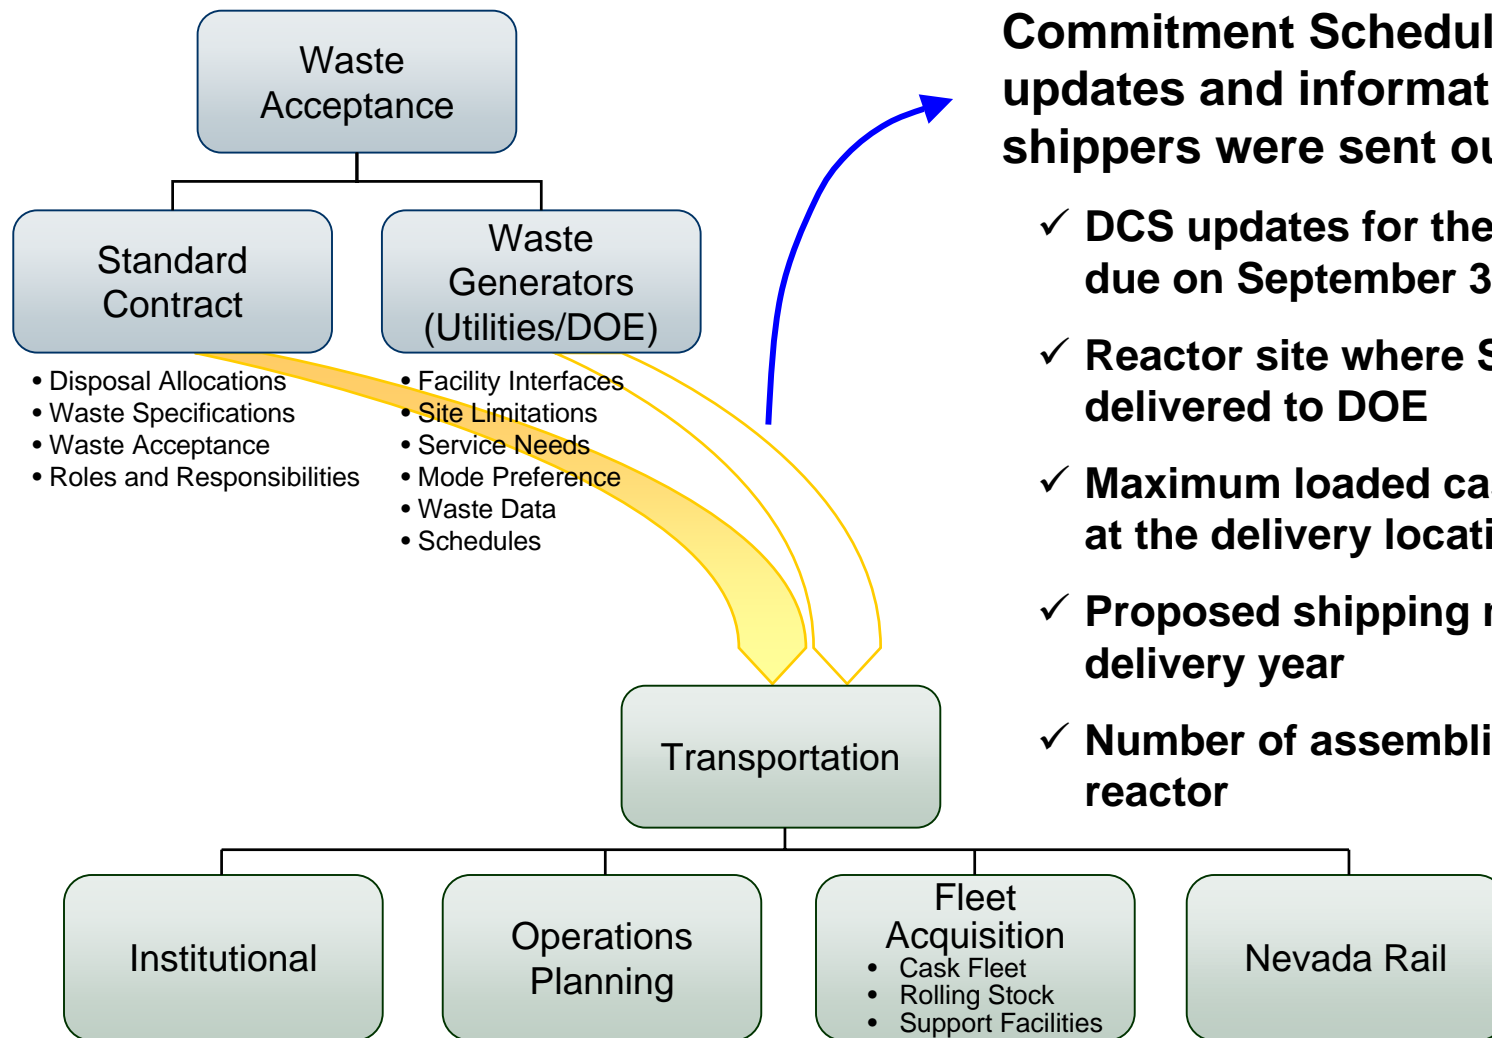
Waste Acceptance

Standard Contract

Waste Generators (Utilities/DOE)

• Disposal Allocations
• Waste Specifications
• Waste Acceptance
• Roles and Responsibilities

• Facility Interfaces
• Site Limitations
• Service Needs
• Mode Preference
• Waste Data
• Schedules

Commitment Schedul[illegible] updates and informat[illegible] shippers were sent ou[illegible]

✓ DCS updates for the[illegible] due on September 3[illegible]

✓ Reactor site where S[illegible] delivered to DOE

✓ Maximum loaded ca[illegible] at the delivery locati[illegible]

✓ Proposed shipping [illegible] delivery year

✓ Number of assembli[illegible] reactor

Transportation

Institutional

Operations Planning

Fleet Acquisition
• Cask Fleet
• Rolling Stock
• Support Facilities

Nevada Rail